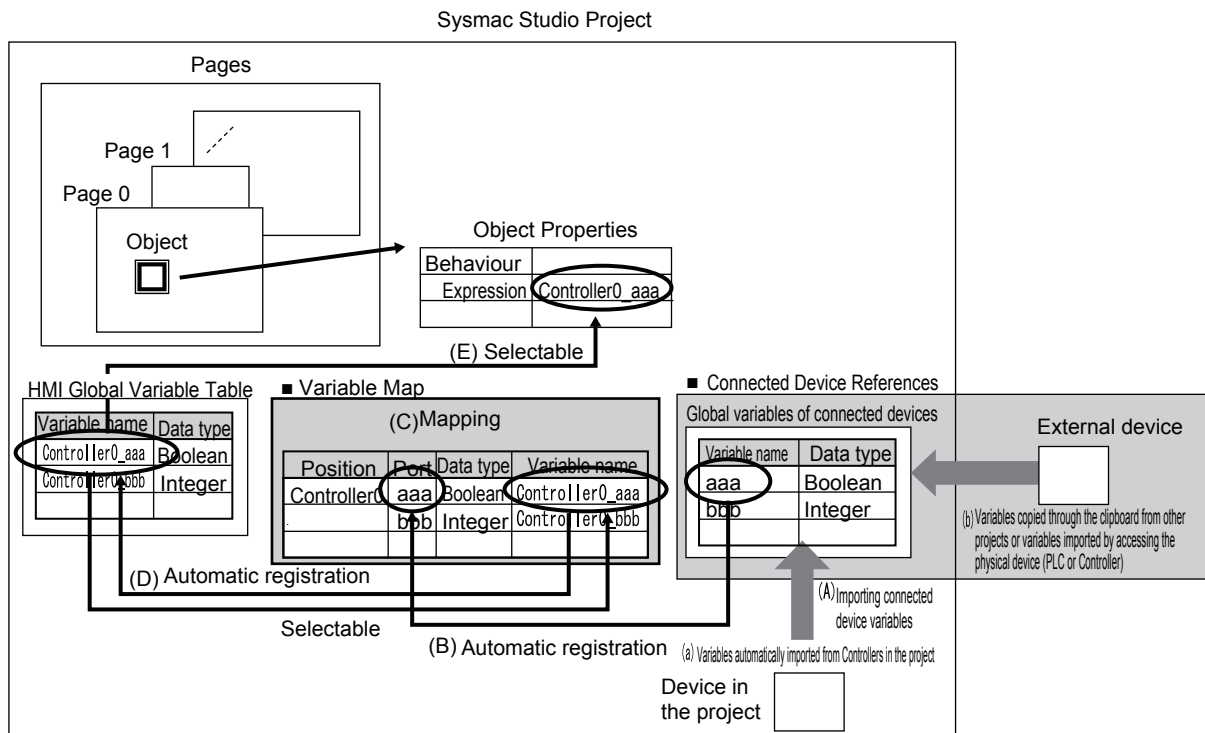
Sysmac Studio Project

Pages

Page 1

Page 0

Object

Object Properties

| Behaviour | |
|---|---|
| Expression | Controller0_aaa |
| | |

(E) Selectable

HMI Global Variable Table

| Variable name | Data type |
|---|---|
| Controller0_aaa | Boolean |
| Controller0_bbb | Integer |
| | |

■ Variable Map

(C)Mapping

| Position | Port | Data type | Variable name |
|---|---|---|---|
| Controller0 | aaa | Boolean | Controller0_aaa |
| | bbb | Integer | Controller0_bbb |
| | | | |

■ Connected Device References

Global variables of connected devices

| Variable name | Data type |
|---|---|
| aaa | Boolean |
| bbb | Integer |
| | |

External device

(b) Variables copied through the clipboard from other projects or variables imported by accessing the physical device (PLC or Controller)

(D) Automatic registration

Selectable

(B) Automatic registration

(A) Importing connected device variables

(a) Variables automatically imported from Controllers in the project

Device in the project